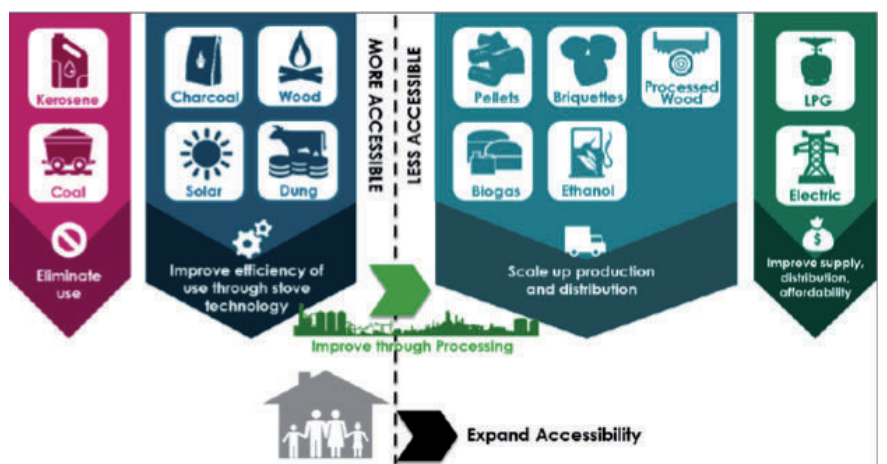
Kerosene

Coal

Eliminate use

Charcoal

Wood

Solar

Dung

Improve efficiency of use through stove technology

MORE ACCESSIBLE

LESS ACCESSIBLE

Pellets

Briquettes

Processed Wood

Biogas

Ethanol

Scale up production and distribution

LPG

Electric

Improve supply, distribution, affordability

Improve through Processing

Expand Accessibility